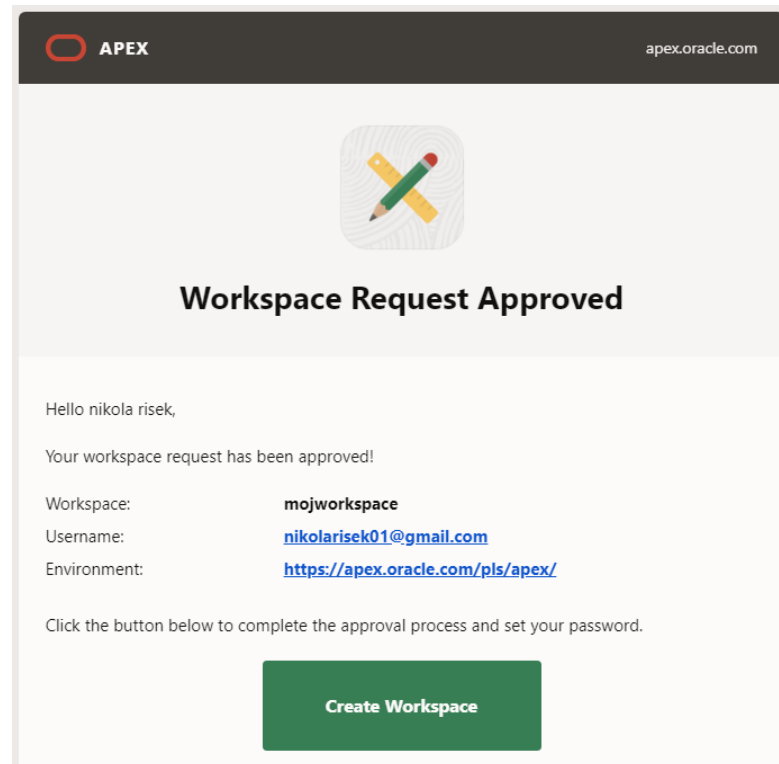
APEX

apex.oracle.com

Workspace Request Approved

Hello nikola risek,

Your workspace request has been approved!

| | |
|---|---|
| Workspace: | mojworkspace |
| Username: | nikolarisek01@gmail.com |
| Environment: | https://apex.oracle.com/pls/apex/ |

Click the button below to complete the approval process and set your password.

Create Workspace